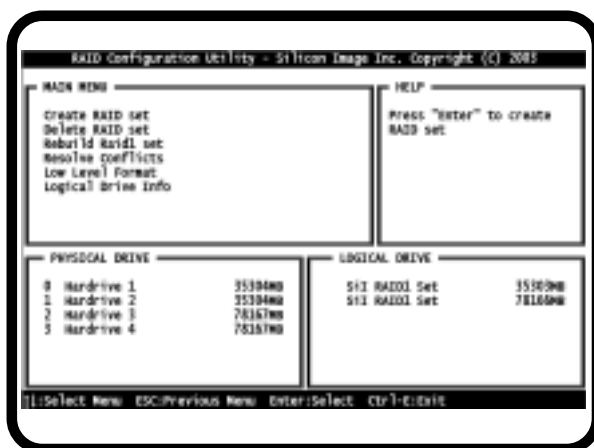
RAID Configuration Utility - Silicon Image Inc. Copyright (C) 2003

MAIN MENU

Create RAID set
Delete RAID set
Rebuild Raid1 set
Resolve Conflicts
Low Level Format
Logical Drive Info

HELP

Press "Enter" to create RAID set

PHYSICAL DRIVE

0 Hardrive 1 35304MB
1 Hardrive 2 35304MB
2 Hardrive 3 78167MB
3 Hardrive 4 78167MB

LOGICAL DRIVE

SiI RAID1 Set 35303MB
SiI RAID1 Set 78166MB

↑↓:Select Menu ESC:Previous Menu Enter:Select Ctrl-E:Exit